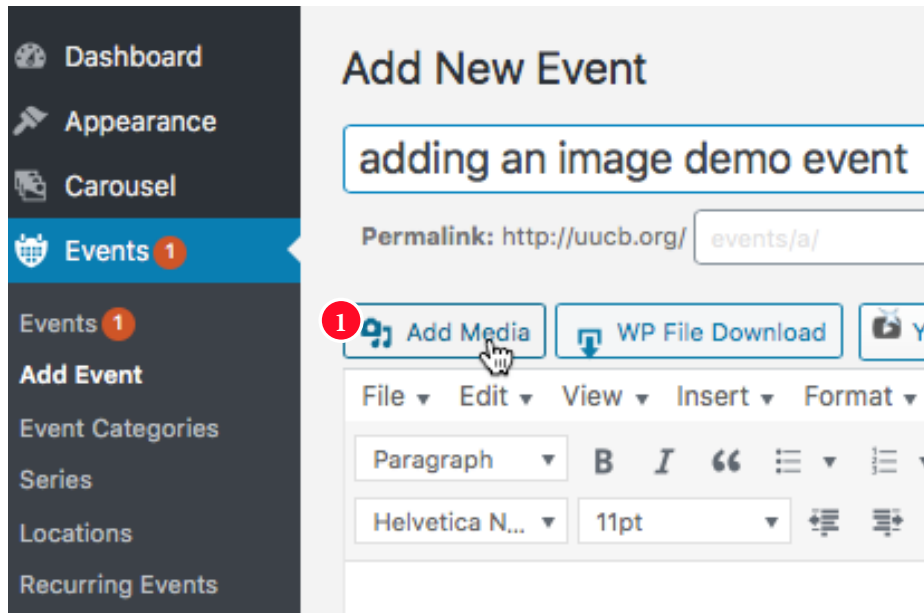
Dashboard
Appearance
Carousel
Events 1
Events 1
Add Event
Event Categories
Series
Locations
Recurring Events

Add New Event

adding an image demo event

Permalink: http://uucb.org/ events/a/

1 Add Media
WP File Download
Y

File ▾ Edit ▾ View ▾ Insert ▾ Format ▾

Paragraph ▾ B I ❝

Helvetica N... ▾ 11pt ▾